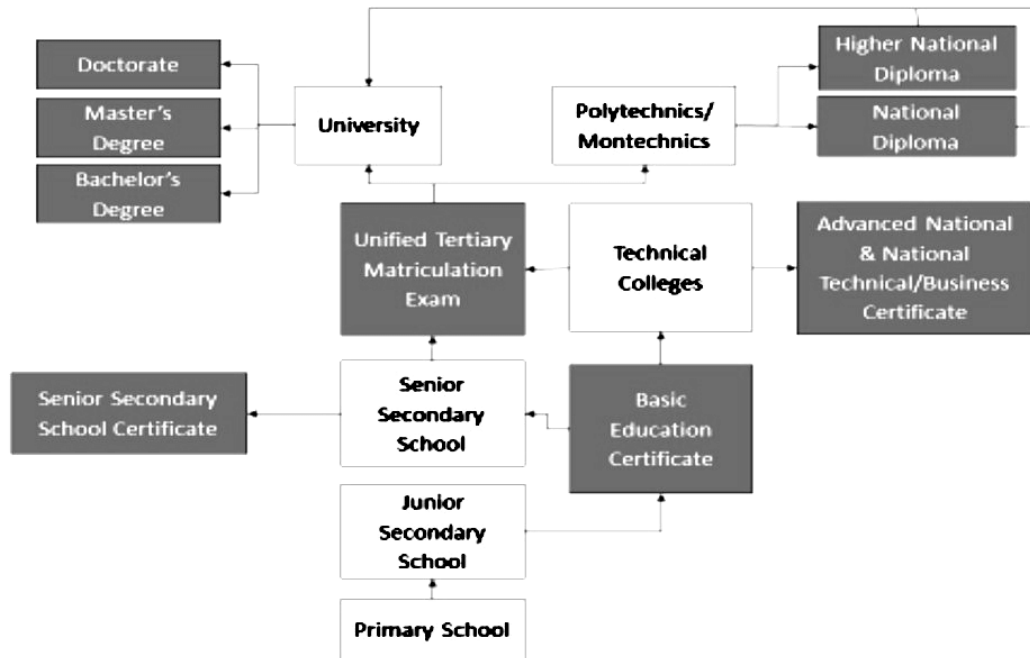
Doctorate

Master's Degree

Bachelor's Degree

University

Polytechnics/ Montechnics

Higher National Diploma

National Diploma

Unified Tertiary Matriculation Exam

Technical Colleges

Advanced National & National Technical/Business Certificate

Senior Secondary School Certificate

Senior Secondary School

Basic Education Certificate

Junior Secondary School

Primary School